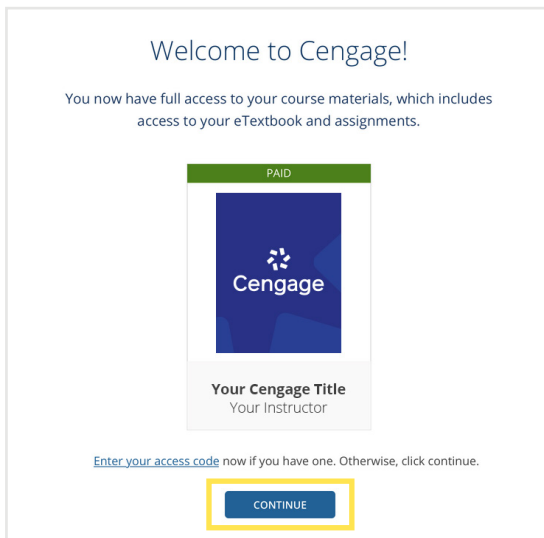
Welcome to Cengage!

You now have full access to your course materials, which includes access to your eTextbook and assignments.

PAID

Cengage

Your Cengage Title
Your Instructor

Enter your access code now if you have one. Otherwise, click continue.

CONTINUE